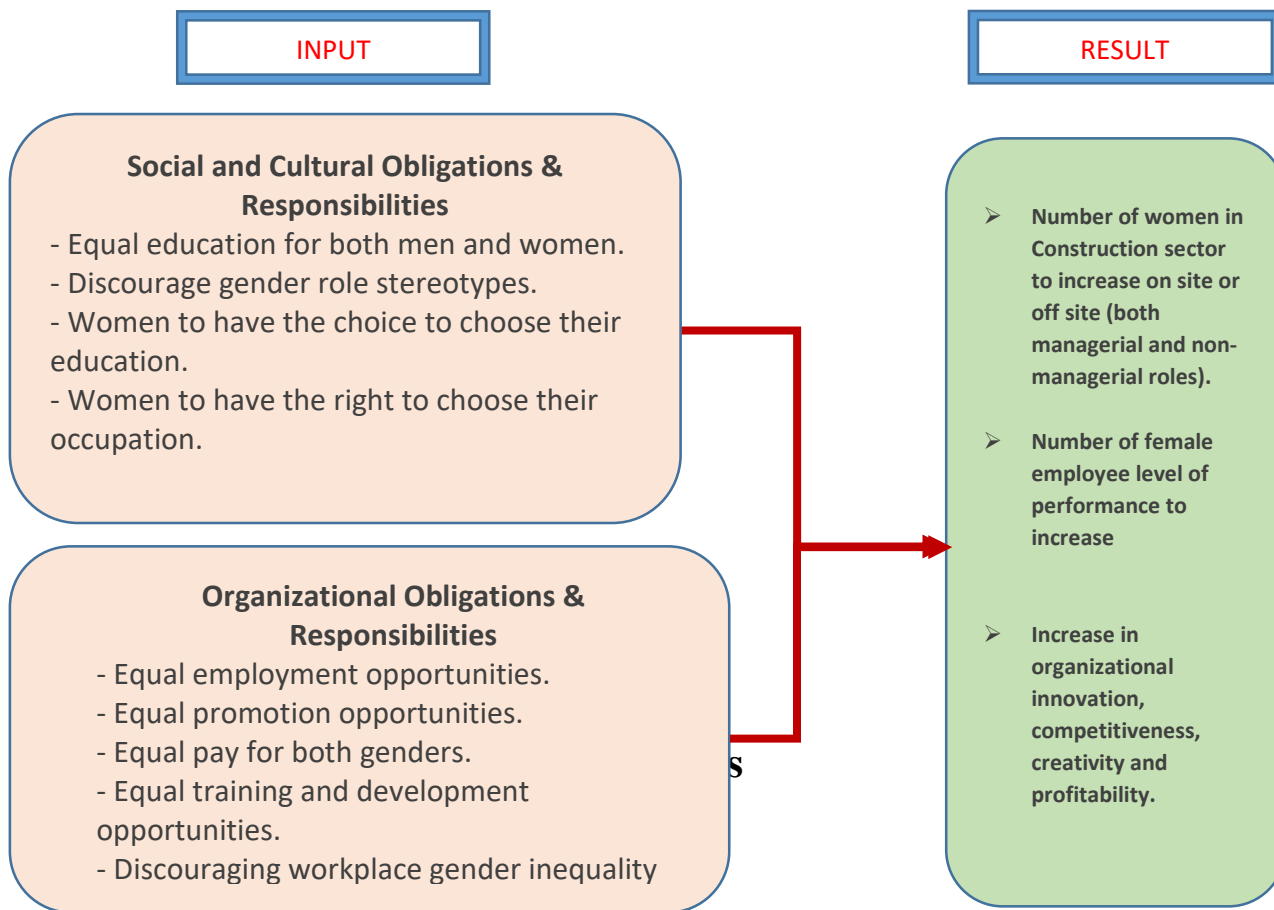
INPUT

RESULT

Social and Cultural Obligations & Responsibilities
- Equal education for both men and women.
- Discourage gender role stereotypes.
- Women to have the choice to choose their education.
- Women to have the right to choose their occupation.

Organizational Obligations & Responsibilities
- Equal employment opportunities.
- Equal promotion opportunities.
- Equal pay for both genders.
- Equal training and development opportunities.
- Discouraging workplace gender inequality

s

➢ Number of women in Construction sector to increase on site or off site (both managerial and non-managerial roles).

➢ Number of female employee level of performance to increase

➢ Increase in organizational innovation, competitiveness, creativity and profitability.